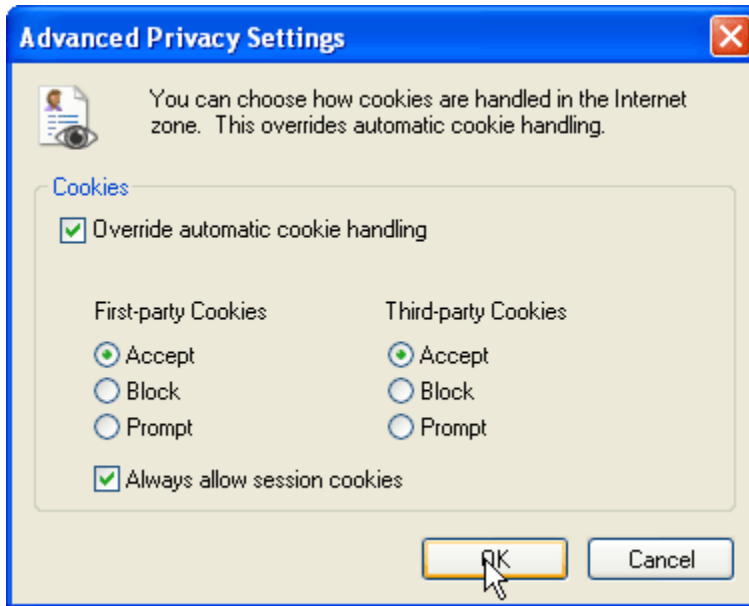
Advanced Privacy Settings

You can choose how cookies are handled in the Internet zone. This overrides automatic cookie handling.

Cookies

Override automatic cookie handling

First-party Cookies

Accept

Block

Prompt

Third-party Cookies

Accept

Block

Prompt

Always allow session cookies

OK

Cancel